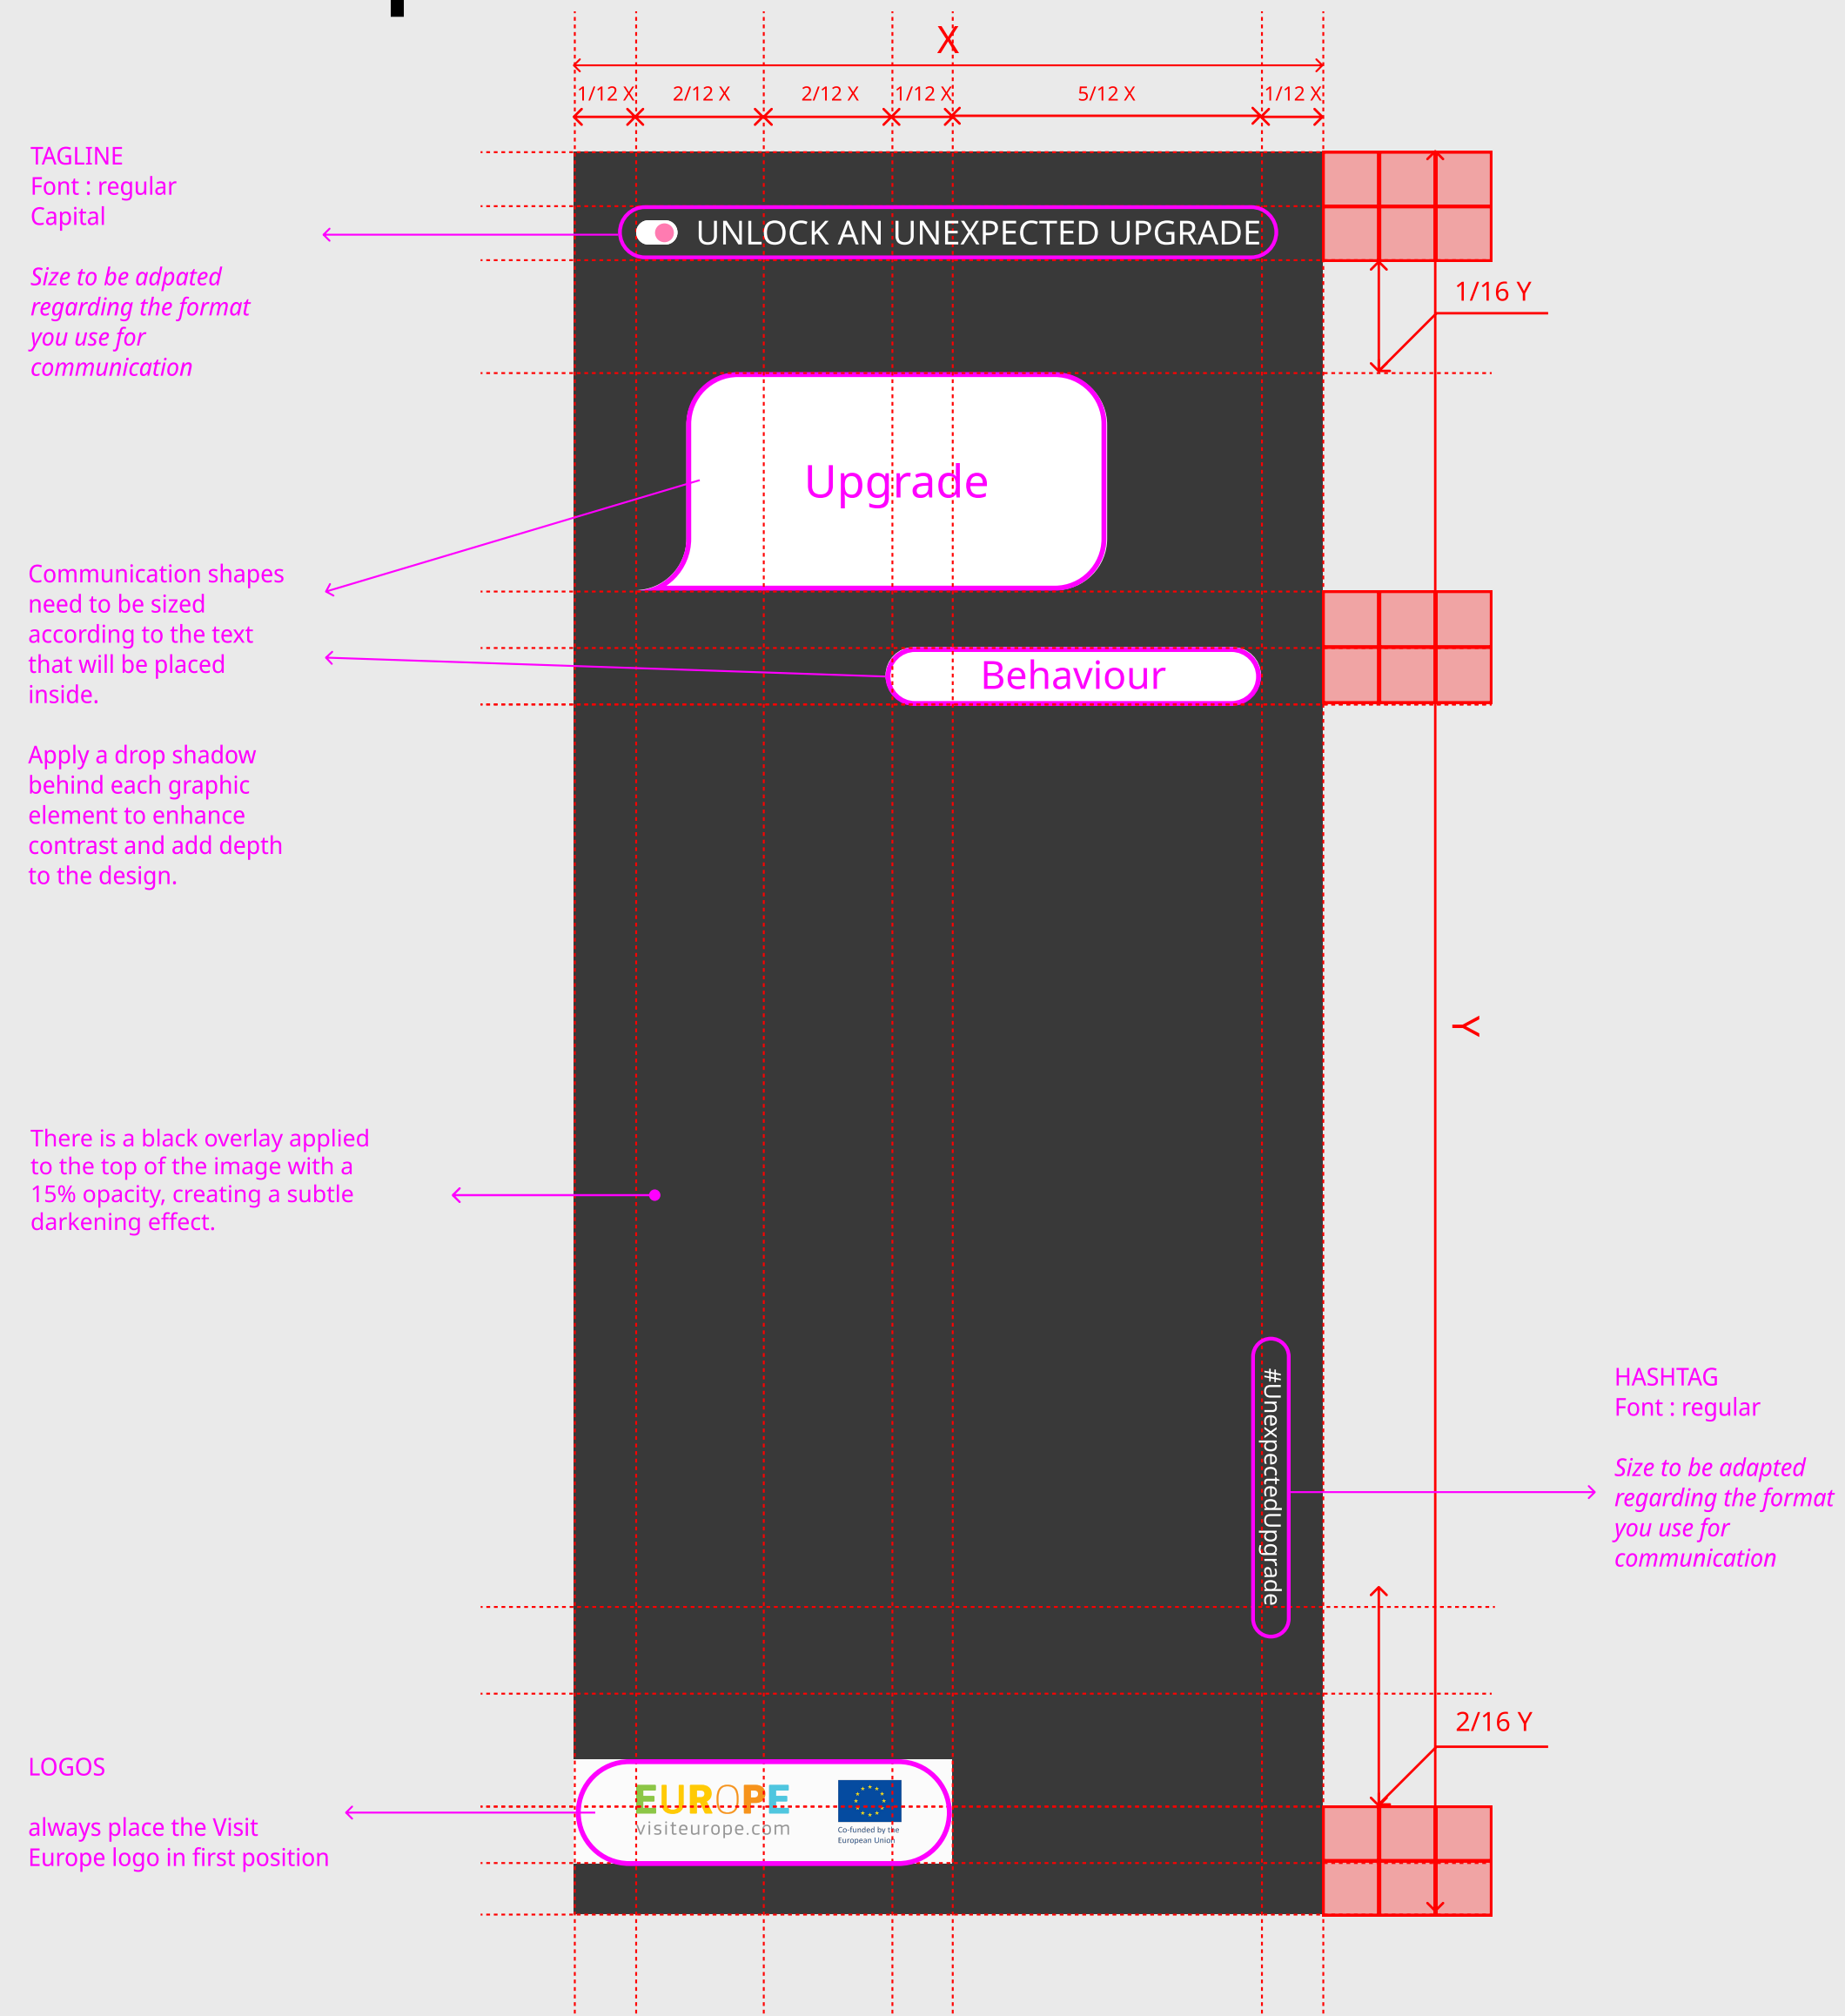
X

1/12 X 2/12 X 2/12 X 1/12 X 5/12 X 1/12 X

TAGLINE
Font : regular
Capital

*Size to be adpated regarding the format you use for communication*

UNLOCK AN UNEXPECTED UPGRADE

1/16 Y

Upgrade

Communication shapes need to be sized according to the text that will be placed inside.

Behaviour

Apply a drop shadow behind each graphic element to enhance contrast and add depth to the design.

Y

There is a black overlay applied to the top of the image with a 15% opacity, creating a subtle darkening effect.

#UnexpectedUpgrade

HASHTAG
Font : regular

*Size to be adapted regarding the format you use for communication*

2/16 Y

LOGOS

always place the Visit Europe logo in first position

EUROPE
visiteurope.com

Co-funded by the European Union